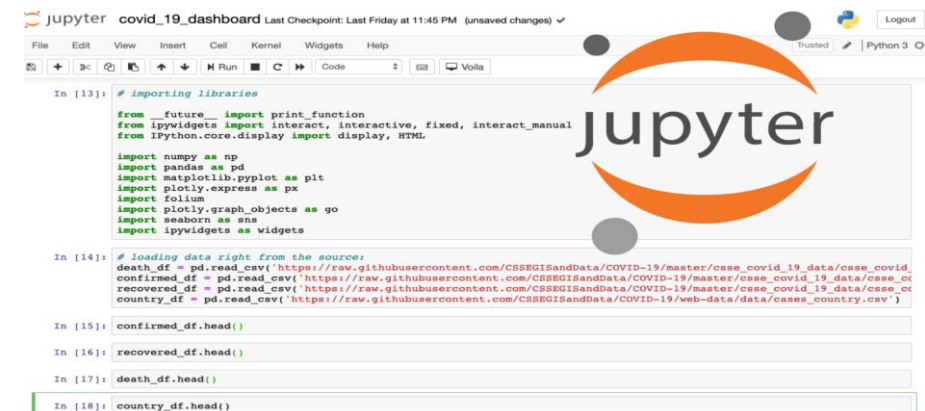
jupyter covid_19_dashboard Last Checkpoint: Last Friday at 11:45 PM (unsaved changes)

Logout

File Edit View Insert Cell Kernel Widgets Help

Trusted Python 3

Run Code Voila

In [13]: # importing libraries

from __future__ import print_function
from ipywidgets import interact, interactive, fixed, interact_manual
from IPython.core.display import display, HTML

import numpy as np
import pandas as pd
import matplotlib.pyplot as plt
import plotly.express as px
import folium
import plotly.graph_objects as go
import seaborn as sns
import ipywidgets as widgets

In [14]: # loading data right from the source:
death_df = pd.read_csv('https://raw.githubusercontent.com/CSSEGISandData/COVID-19/master/csse_covid_19_data/csse_covid_
confirmed_df = pd.read_csv('https://raw.githubusercontent.com/CSSEGISandData/COVID-19/master/csse_covid_19_data/csse_co
recovered_df = pd.read_csv('https://raw.githubusercontent.com/CSSEGISandData/COVID-19/master/csse_covid_19_data/csse_co
country_df = pd.read_csv('https://raw.githubusercontent.com/CSSEGISandData/COVID-19/web-data/data/cases_country.csv')

In [15]: confirmed_df.head()

In [16]: recovered_df.head()

In [17]: death_df.head()

In [18]: country_df.head()

jupyter